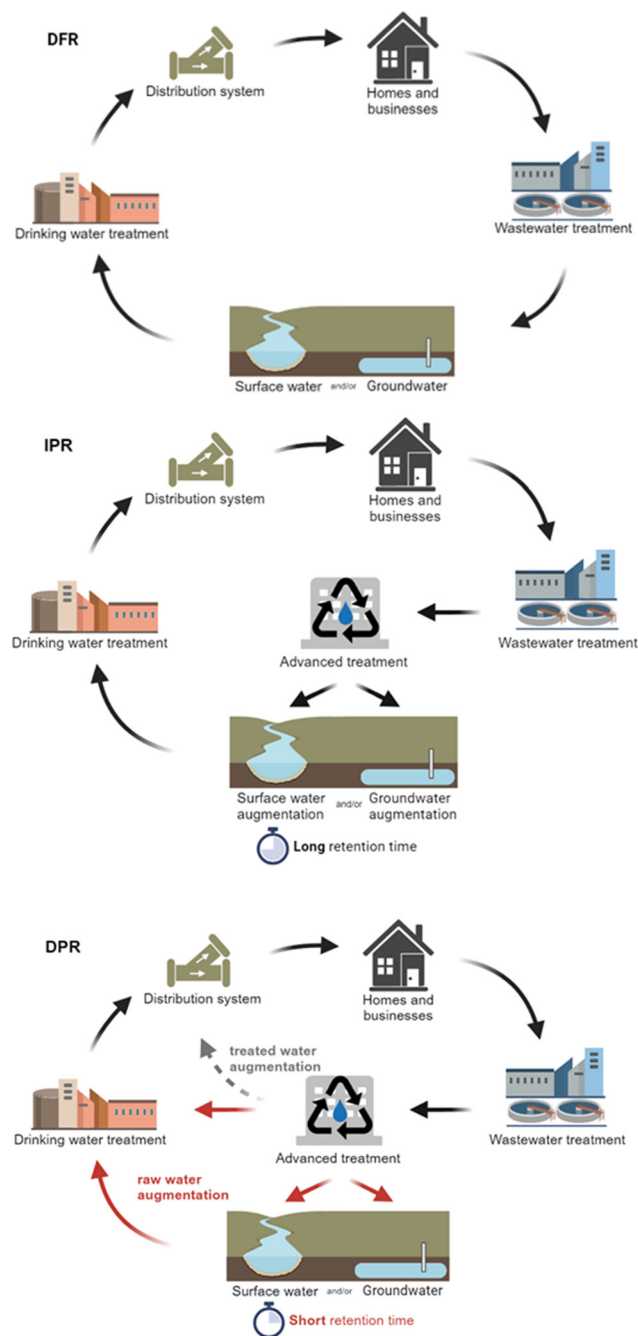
DFR

Distribution system

Homes and businesses

Wastewater treatment

Drinking water treatment

Surface water and/or Groundwater

IPR

Distribution system

Homes and businesses

Wastewater treatment

Advanced treatment

Drinking water treatment

Surface water augmentation and/or Groundwater augmentation

Long retention time

DPR

Distribution system

Homes and businesses

treated water augmentation

Wastewater treatment

Drinking water treatment

Advanced treatment

raw water augmentation

Surface water and/or Groundwater

Short retention time